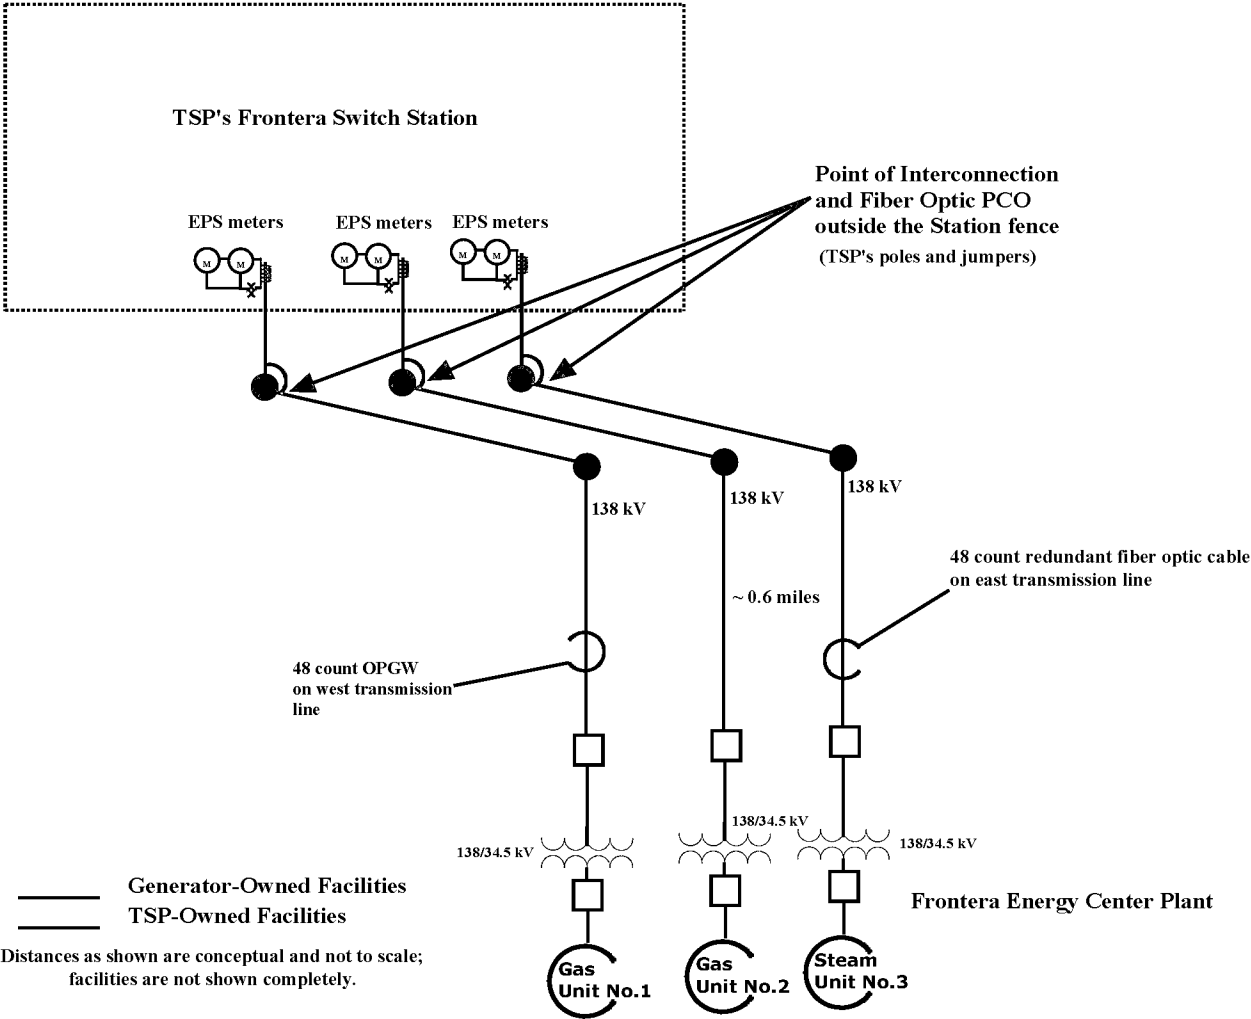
TSP's Frontera Switch Station

Point of Interconnection and Fiber Optic PCO outside the Station fence

(TSP's poles and jumpers)

EPS meters

M M

EPS meters

M M

EPS meters

M M

138 kV

138 kV

138 kV

48 count redundant fiber optic cable on east transmission line

~ 0.6 miles

48 count OPGW on west transmission line

138/34.5 kV

138/34.5 kV

138/34.5 kV

Generator-Owned Facilities

TSP-Owned Facilities

Frontera Energy Center Plant

Distances as shown are conceptual and not to scale; facilities are not shown completely.

Gas Unit No.1

Gas Unit No.2

Steam Unit No.3